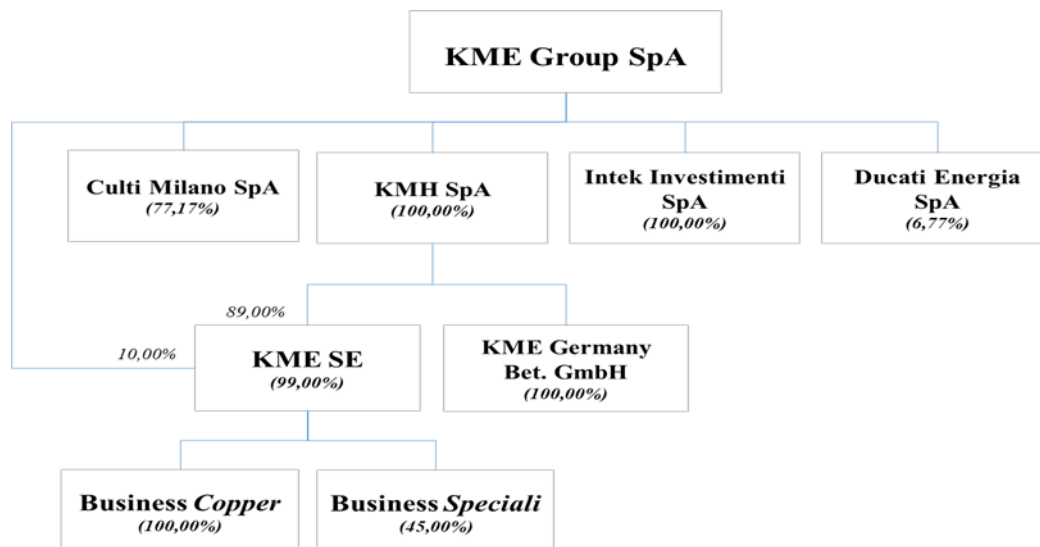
KME Group SpA

Culti Milano SpA
(77,17%)

KMH SpA
(100,00%)

Intek Investimenti SpA
(100,00%)

Ducati Energia SpA
(6,77%)

89,00%

10,00%

KME SE
(99,00%)

KME Germany Bet. GmbH
(100,00%)

Business Copper
(100,00%)

Business Speciali
(45,00%)